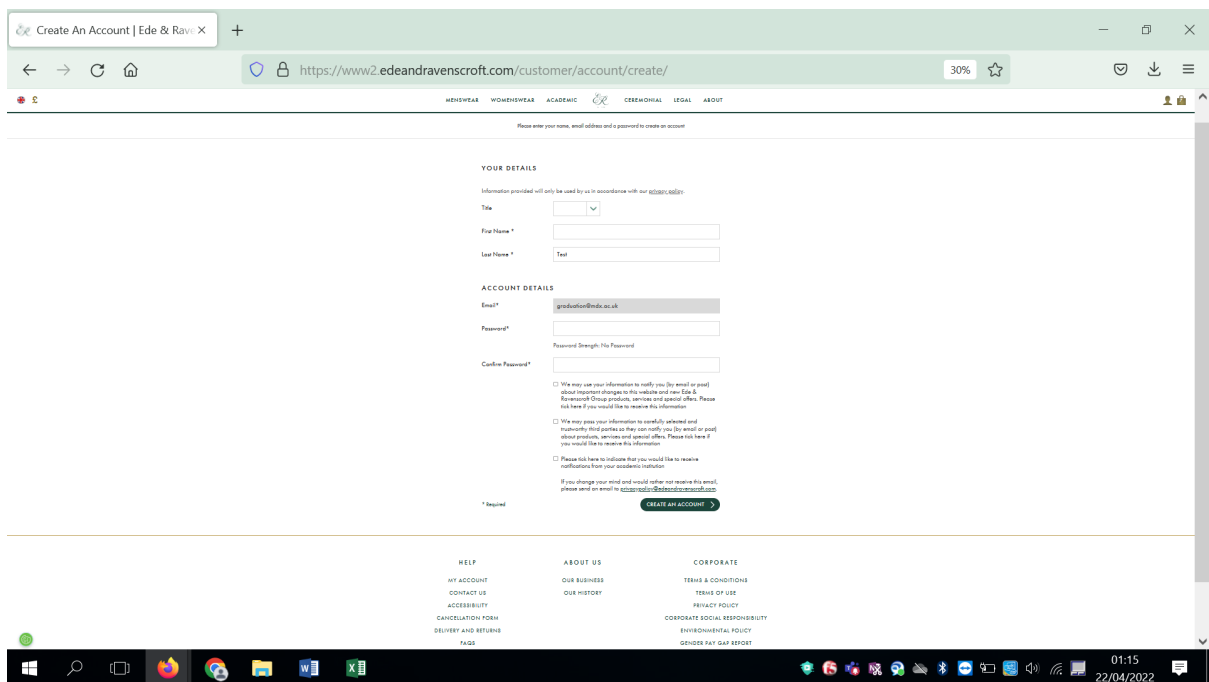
Create An Account | Ede & Rave ×

https://www2.edeandravenscroft.com/customer/account/create/

30%

£

MENSWEAR WOMENSWEAR ACADEMIC ER CEREMONIAL LEGAL ABOUT

Please enter your name, email address and a password to create an account

YOUR DETAILS

Information provided will only be used by us in accordance with our privacy policy.

Title

First Name *

Last Name * Test

ACCOUNT DETAILS

Email* graduation@mdx.ac.uk

Password*

Password Strength: No Password

Confirm Password*

We may use your information to notify you (by email or post) about important changes to this website and new Ede & Ravenscroft Group products, services and special offers. Please tick here if you would like to receive this information

We may pass your information to carefully selected and trustworthy third parties so they can notify you (by email or post) about products, services and special offers. Please tick here if you would like to receive this information

Please tick here to indicate that you would like to receive notifications from your academic institution

If you change your mind and would rather not receive this email, please send an email to privacypolicy@edeandravenscroft.com.

* Required

CREATE AN ACCOUNT >

HELP
MY ACCOUNT
CONTACT US
ACCESSIBILITY
CANCELLATION FORM
DELIVERY AND RETURNS
FAQS

ABOUT US
OUR BUSINESS
OUR HISTORY

CORPORATE
TERMS & CONDITIONS
TERMS OF USE
PRIVACY POLICY
CORPORATE SOCIAL RESPONSIBILITY
ENVIRONMENTAL POLICY
GENDER PAY GAP REPORT

01:15
22/04/2022